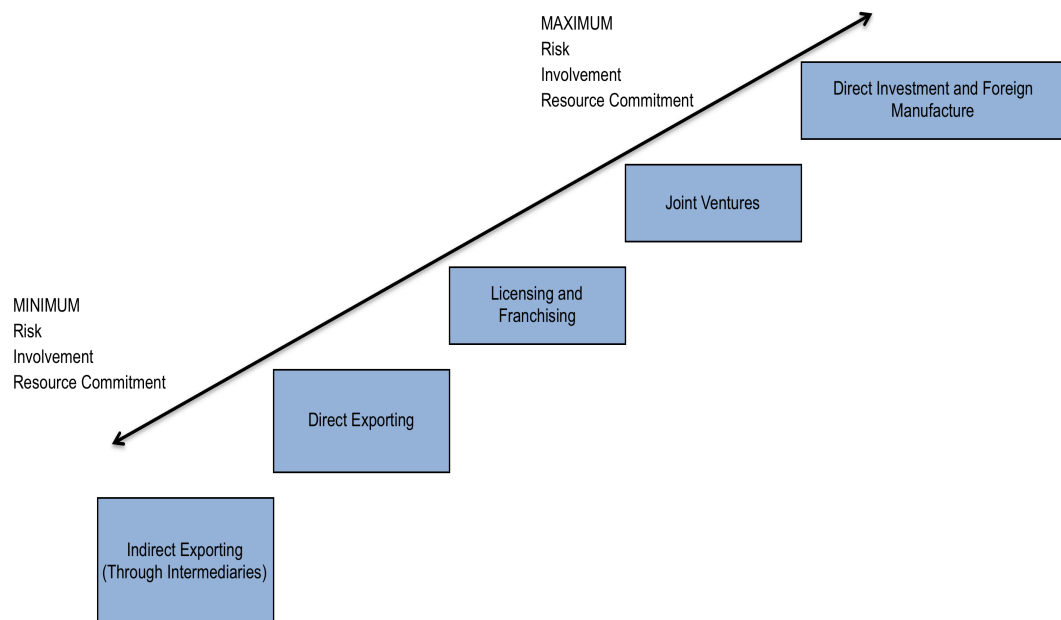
MAXIMUM
Risk
Involvement
Resource Commitment

Direct Investment and Foreign Manufacture

Joint Ventures

Licensing and Franchising

MINIMUM
Risk
Involvement
Resource Commitment

Direct Exporting

Indirect Exporting (Through Intermediaries)